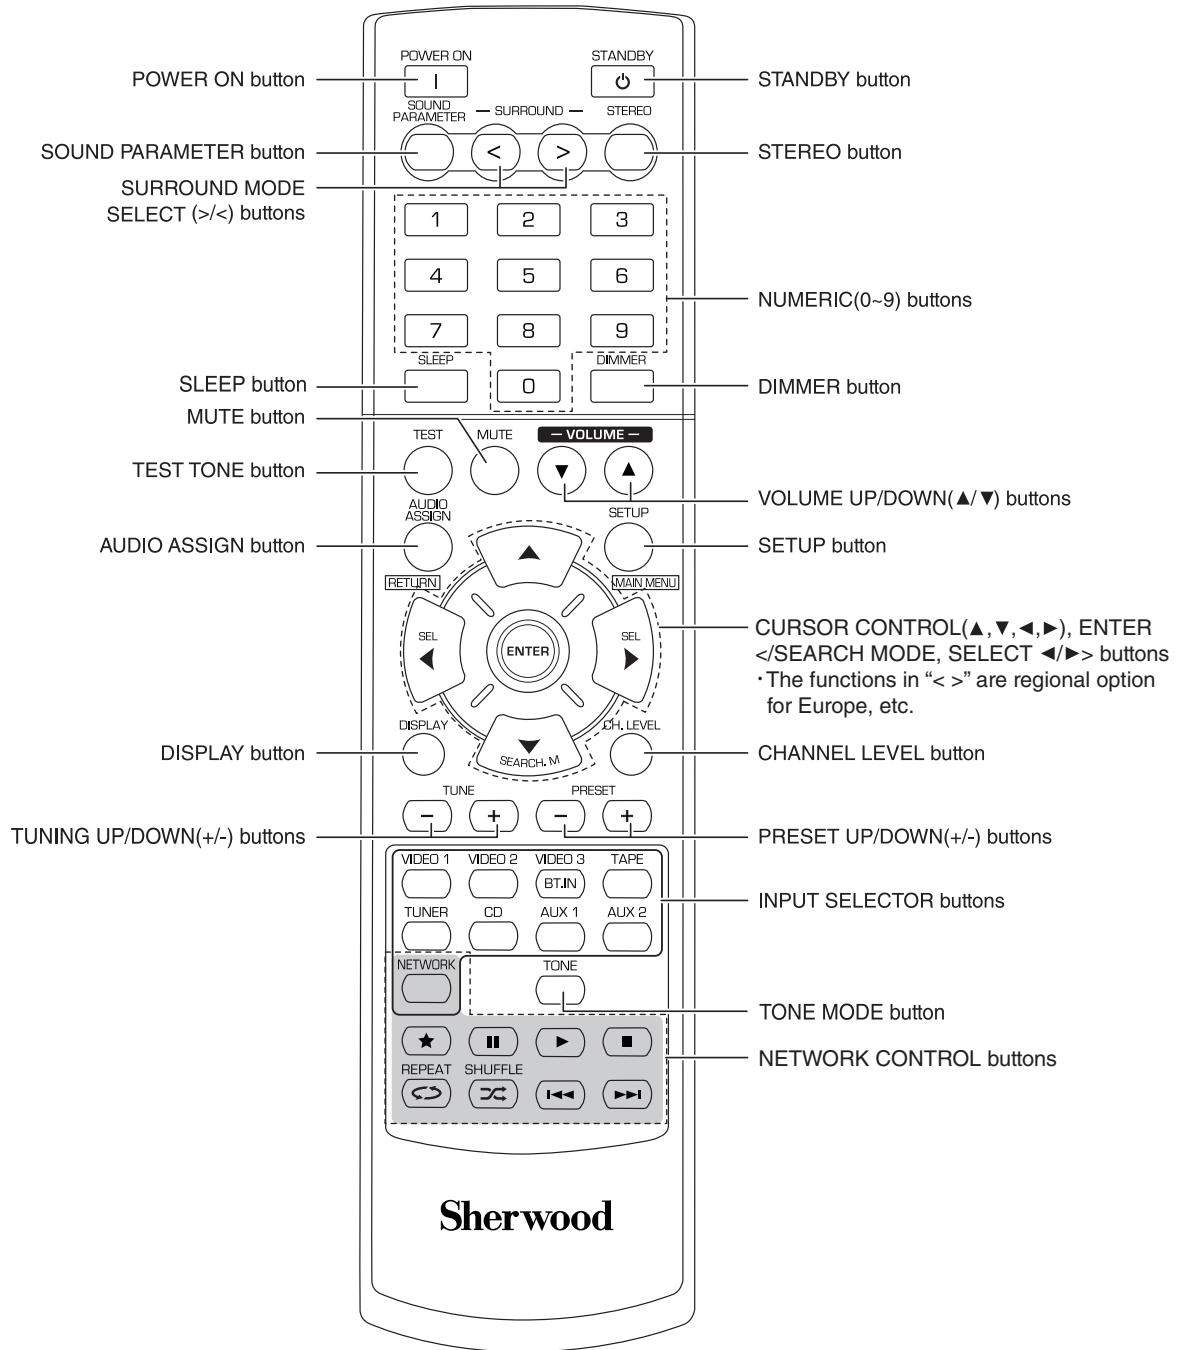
POWER ON button
POWER ON
I
STANDBY
STANDBY button
SOUND PARAMETER
— SURROUND —
STEREO
SOUND PARAMETER button
<
>
STEREO button
SURROUND MODE SELECT (>/<) buttons
1
2
3
4
5
6
NUMERIC(0~9) buttons
7
8
9
SLEEP
DIMMER
SLEEP button
0
DIMMER button
MUTE button
TEST
MUTE
— VOLUME —
TEST TONE button
▼
▲
VOLUME UP/DOWN(▲/▼) buttons
AUDIO ASSIGN
SETUP
AUDIO ASSIGN button
SETUP button
RETURN
MAIN MENU
CURSOR CONTROL(▲,▼,◄,►), ENTER </SEARCH MODE, SELECT ◄/►> buttons
·The functions in "< >" are regional option for Europe, etc.
SEL
ENTER
SEL
DISPLAY
CH. LEVEL
DISPLAY button
SEARCH. M
CHANNEL LEVEL button
TUNE
PRESET
TUNING UP/DOWN(+/-) buttons
–
+
–
+
PRESET UP/DOWN(+/-) buttons
VIDEO 1
VIDEO 2
VIDEO 3
TAPE
BT.IN
INPUT SELECTOR buttons
TUNER
CD
AUX 1
AUX 2
NETWORK
TONE
TONE MODE button
NETWORK CONTROL buttons
REPEAT
SHUFFLE
Sherwood